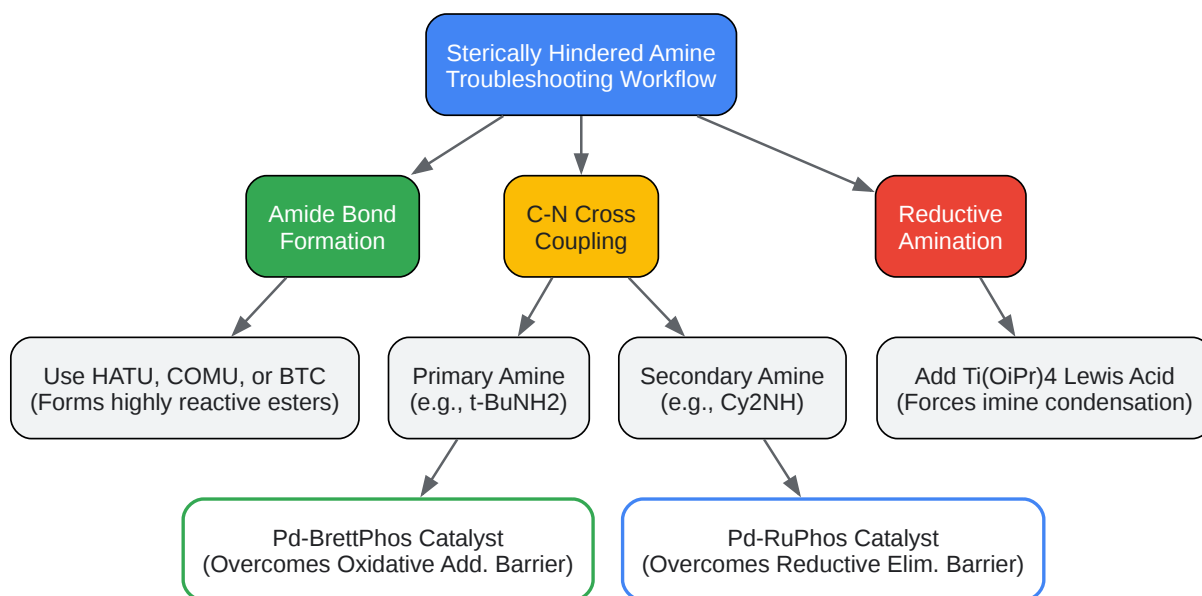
Sterically Hindered Amine Troubleshooting Workflow

Amide Bond Formation

C-N Cross Coupling

Reductive Amination

Use HATU, COMU, or BTC (Forms highly reactive esters)

Primary Amine (e.g., t-BuNH2)

Secondary Amine (e.g., Cy2NH)

Add Ti(OiPr)4 Lewis Acid (Forces imine condensation)

Pd-BrettPhos Catalyst (Overcomes Oxidative Add. Barrier)

Pd-RuPhos Catalyst (Overcomes Reductive Elim. Barrier)